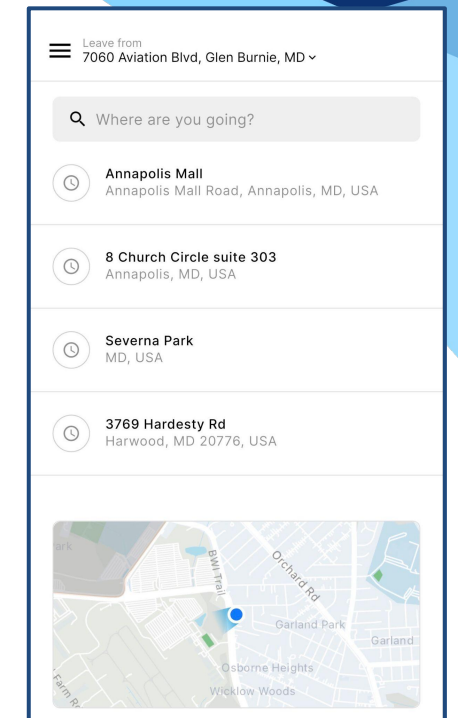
Leave from
7060 Aviation Blvd, Glen Burnie, MD

Where are you going?

Annapolis Mall
Annapolis Mall Road, Annapolis, MD, USA

8 Church Circle suite 303
Annapolis, MD, USA

Severna Park
MD, USA

3769 Hardesty Rd
Harwood, MD 20776, USA

ark
BWI Trail
Orchard Rd
Garland Park
Garland
Osborne Heights
Wicklow Woods
Farm Rd